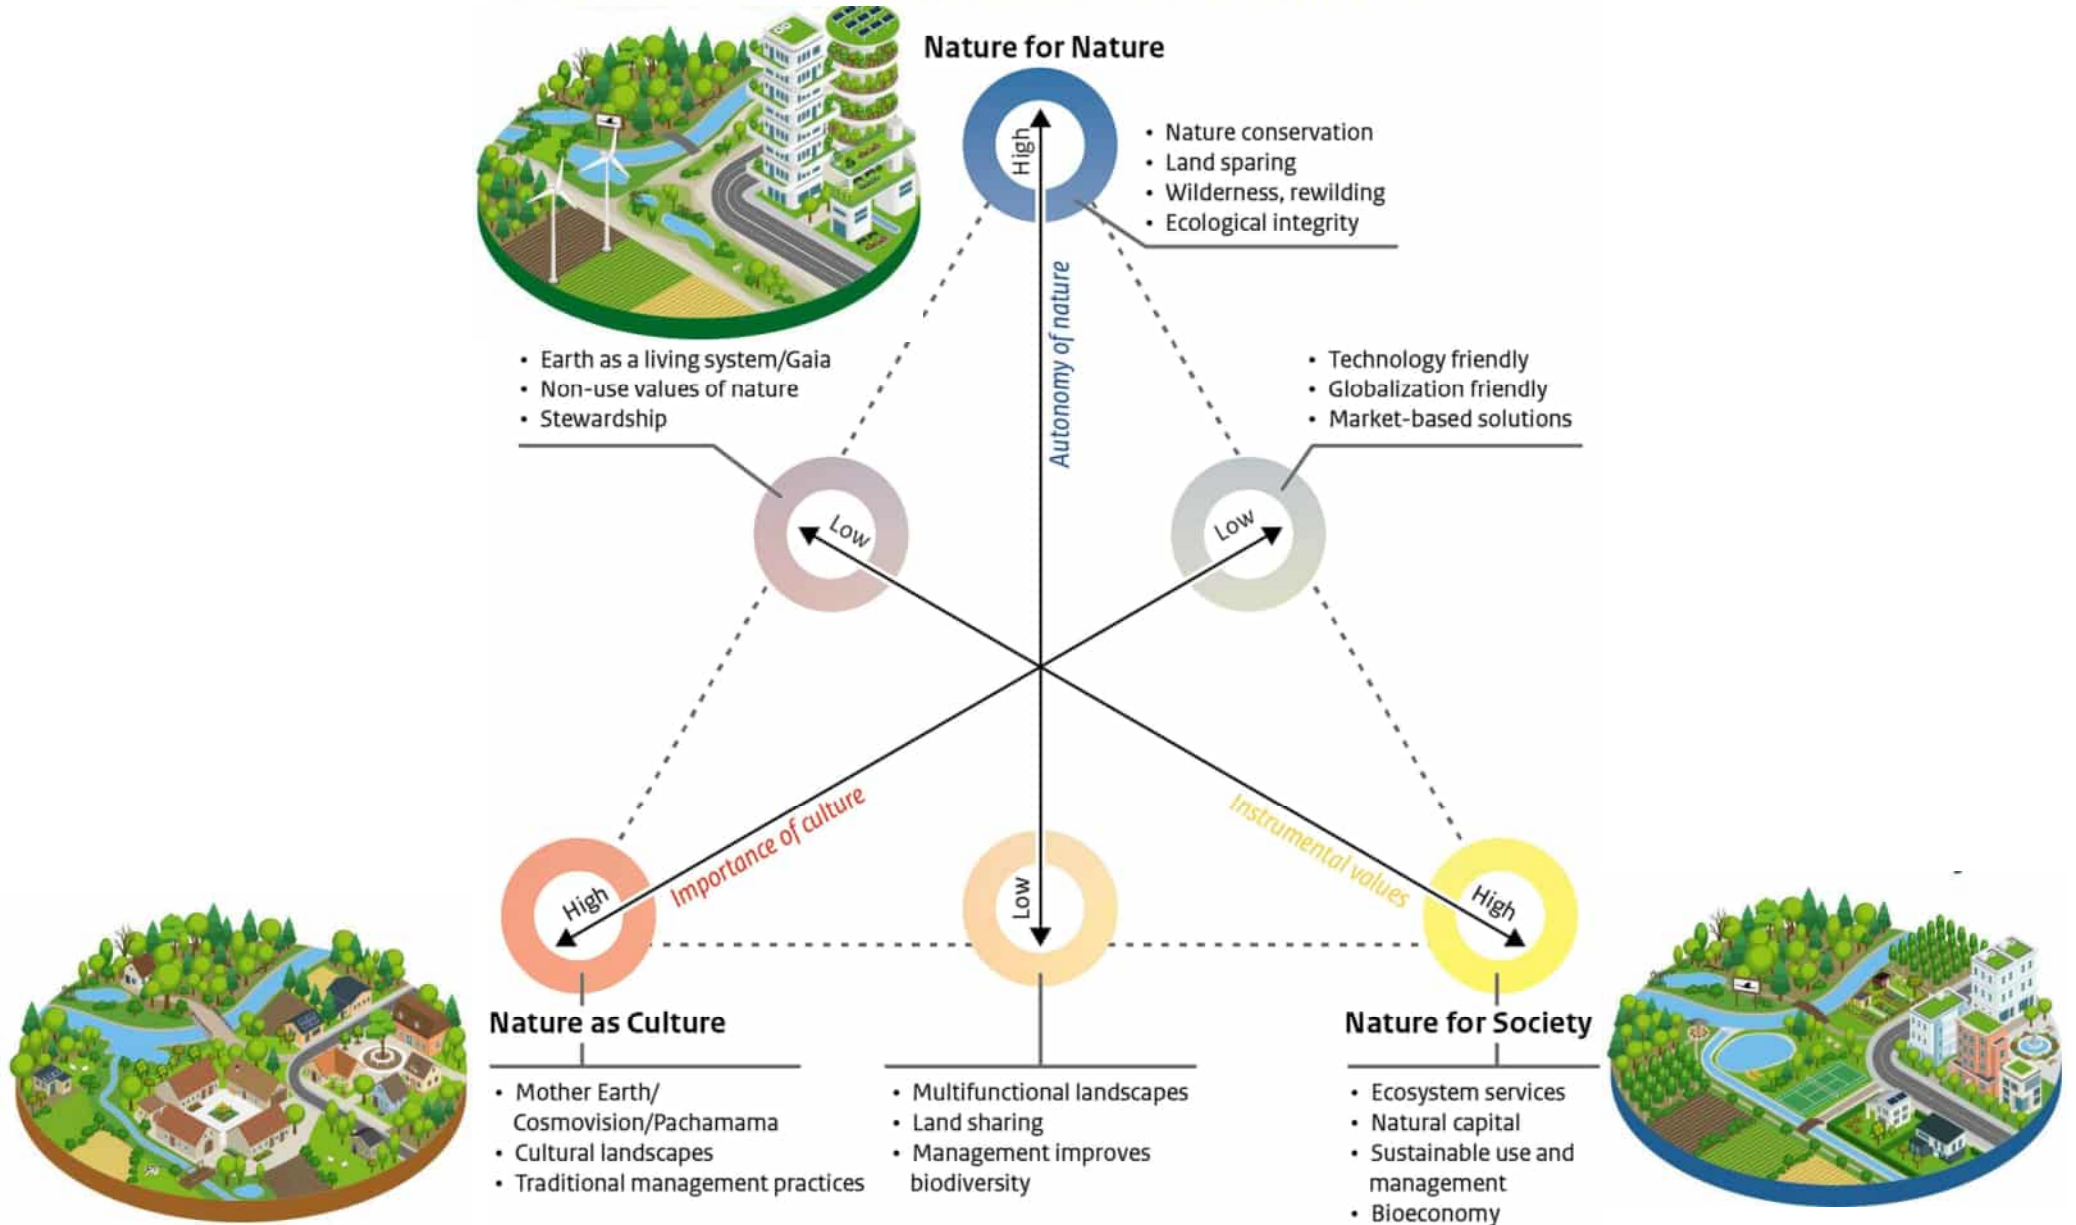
Nature for Nature

High

- Nature conservation
- Land sparing
- Wilderness, rewilding
- Ecological integrity

Autonomy of nature

- Earth as a living system/Gaia
- Non-use values of nature
- Stewardship

- Technology friendly
- Globalization friendly
- Market-based solutions

Low

Low

Importance of culture

Instrumental values

High

Low

High

Nature as Culture

Nature for Society

- Mother Earth/ Cosmovision/Pachamama
- Cultural landscapes
- Traditional management practices

- Multifunctional landscapes
- Land sharing
- Management improves biodiversity

- Ecosystem services
- Natural capital
- Sustainable use and management
- Bioeconomy